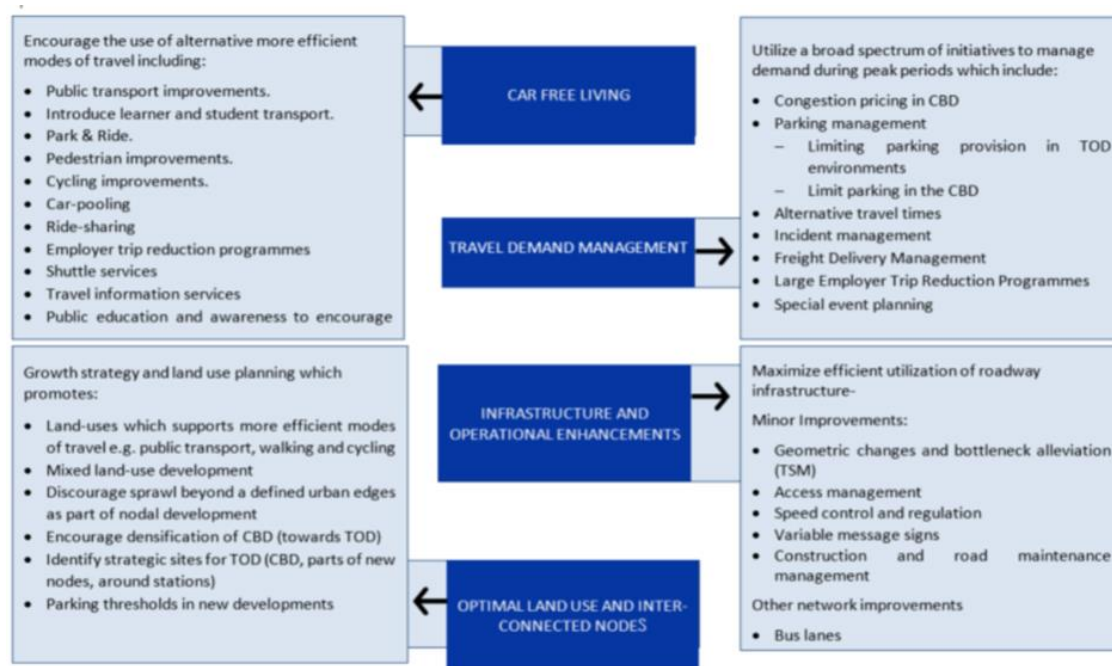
Encourage the use of alternative more efficient modes of travel including:

- Public transport improvements.
- Introduce learner and student transport.
- Park & Ride.
- Pedestrian improvements.
- Cycling improvements.
- Car-pooling
- Ride-sharing
- Employer trip reduction programmes
- Shuttle services
- Travel information services
- Public education and awareness to encourage

CAR FREE LIVING

Utilize a broad spectrum of initiatives to manage demand during peak periods which include:

- Congestion pricing in CBD
- Parking management
  – Limiting parking provision in TOD environments
  – Limit parking in the CBD
- Alternative travel times
- Incident management
- Freight Delivery Management
- Large Employer Trip Reduction Programmes
- Special event planning

TRAVEL DEMAND MANAGEMENT

Growth strategy and land use planning which promotes:

- Land-uses which supports more efficient modes of travel e.g. public transport, walking and cycling
- Mixed land-use development
- Discourage sprawl beyond a defined urban edges as part of nodal development
- Encourage densification of CBD (towards TOD)
- Identify strategic sites for TOD (CBD, parts of new nodes, around stations)
- Parking thresholds in new developments

INFRASTRUCTURE AND OPERATIONAL ENHANCEMENTS

Maximize efficient utilization of roadway infrastructure-

Minor Improvements:

- Geometric changes and bottleneck alleviation (TSM)
- Access management
- Speed control and regulation
- Variable message signs
- Construction and road maintenance management

Other network improvements

- Bus lanes

OPTIMAL LAND USE AND INTER-CONNECTED NODES